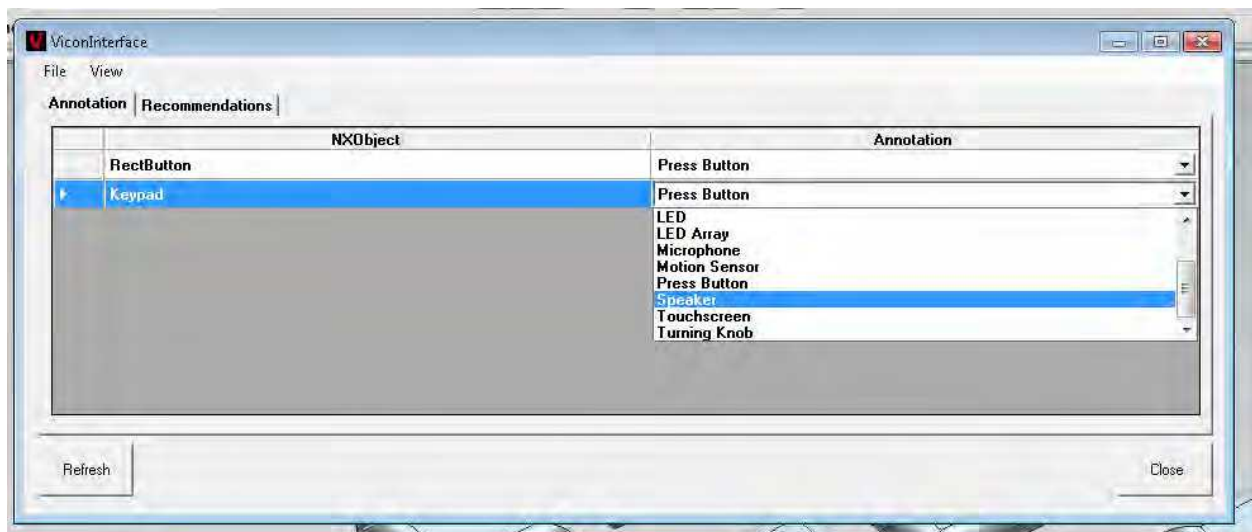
ViconInterface

File View

Annotation | Recommendations

| NXObject | Annotation |
|---|---|
| RectButton | Press Button |
| Keypad | Press Button |

LED
LED Array
Microphone
Motion Sensor
Press Button
Speaker
Touchscreen
Turning Knob

Refresh

Close